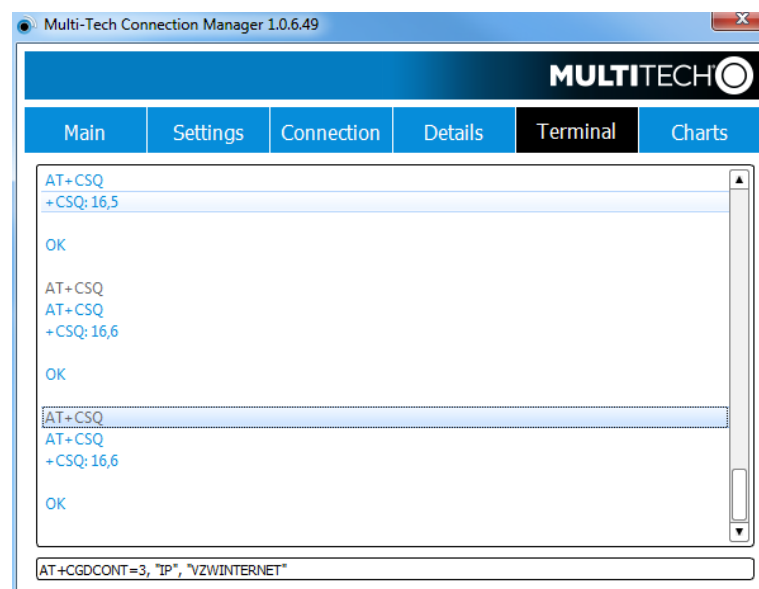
Multi-Tech Connection Manager 1.0.6.49

MULTITECH

Main | Settings | Connection | Details | Terminal | Charts

AT+CSQ
+CSQ: 16,5

OK

AT+CSQ
AT+CSQ
+CSQ: 16,6

OK

AT+CSQ
AT+CSQ
+CSQ: 16,6

OK

AT+CGDCONT=3, "IP", "VZWINTERNET"